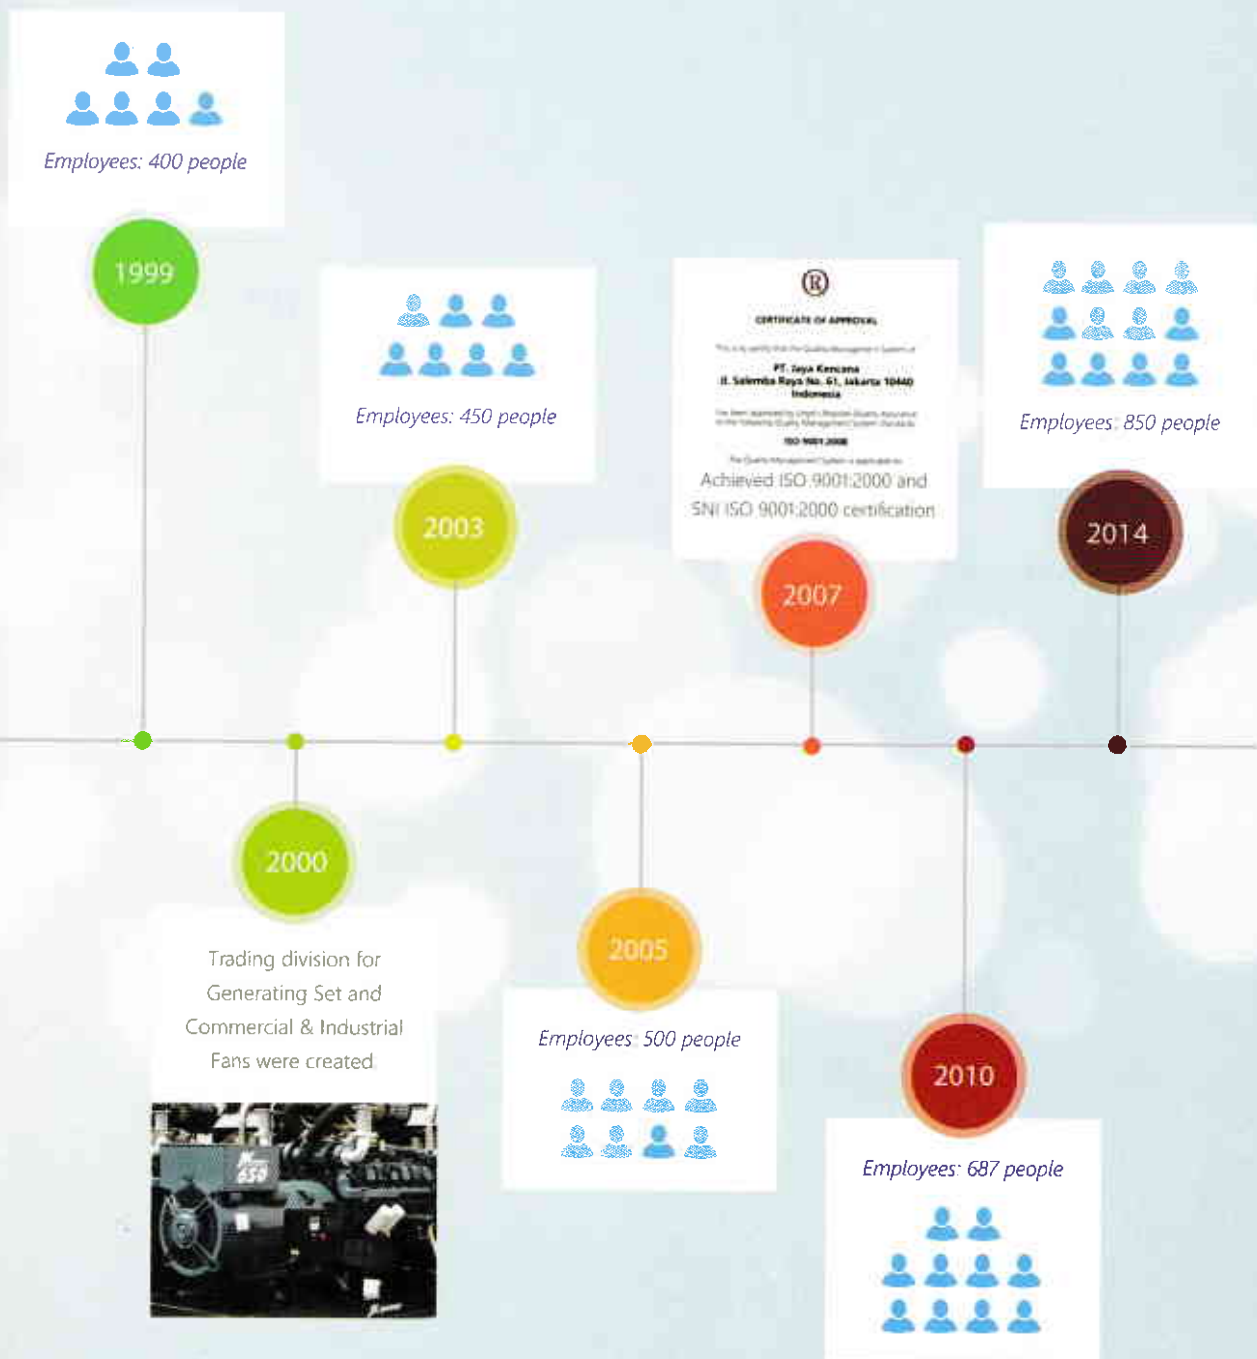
Employees: 400 people

1999

Employees: 450 people

2003

®

CERTIFICATE OF APPROVAL

PT. Jaya Kencana
Jl. Salemba Raya No. 61, Jakarta 10440
Indonesia

ISO 9001:2000

Achieved ISO 9001:2000 and SNI ISO 9001:2000 certification

2007

Employees: 850 people

2014

2000

Trading division for Generating Set and Commercial & Industrial Fans were created

2005

Employees: 500 people

2010

Employees: 687 people